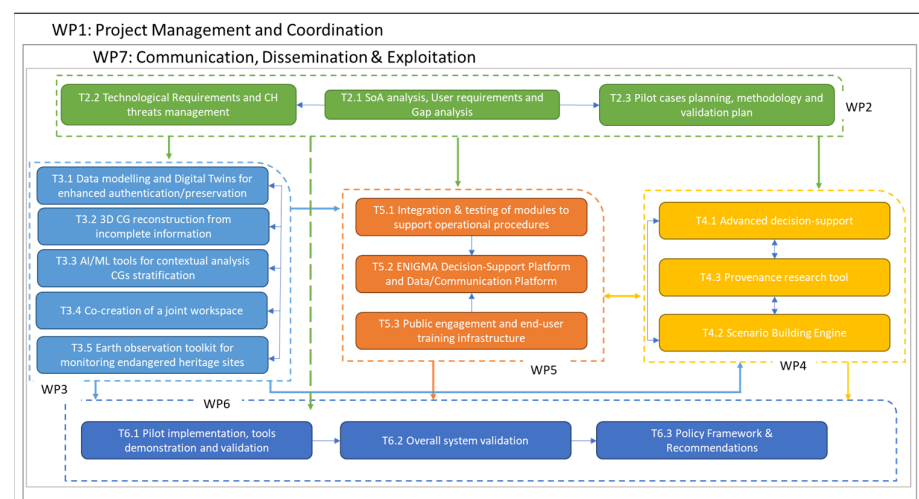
WP1: Project Management and Coordination

WP7: Communication, Dissemination & Exploitation

T2.2 Technological Requirements and CH threats management

T2.1 SoA analysis, User requirements and Gap analysis

T2.3 Pilot cases planning, methodology and validation plan

WP2

T3.1 Data modelling and Digital Twins for enhanced authentication/preservation

T3.2 3D CG reconstruction from incomplete information

T3.3 AI/ML tools for contextual analysis CGs stratification

T3.4 Co-creation of a joint workspace

T3.5 Earth observation toolkit for monitoring endangered heritage sites

WP3

T5.1 Integration & testing of modules to support operational procedures

T5.2 ENIGMA Decision-Support Platform and Data/Communication Platform

T5.3 Public engagement and end-user training infrastructure

WP5

T4.1 Advanced decision-support

T4.3 Provenance research tool

T4.2 Scenario Building Engine

WP4

WP6

T6.1 Pilot implementation, tools demonstration and validation

T6.2 Overall system validation

T6.3 Policy Framework & Recommendations